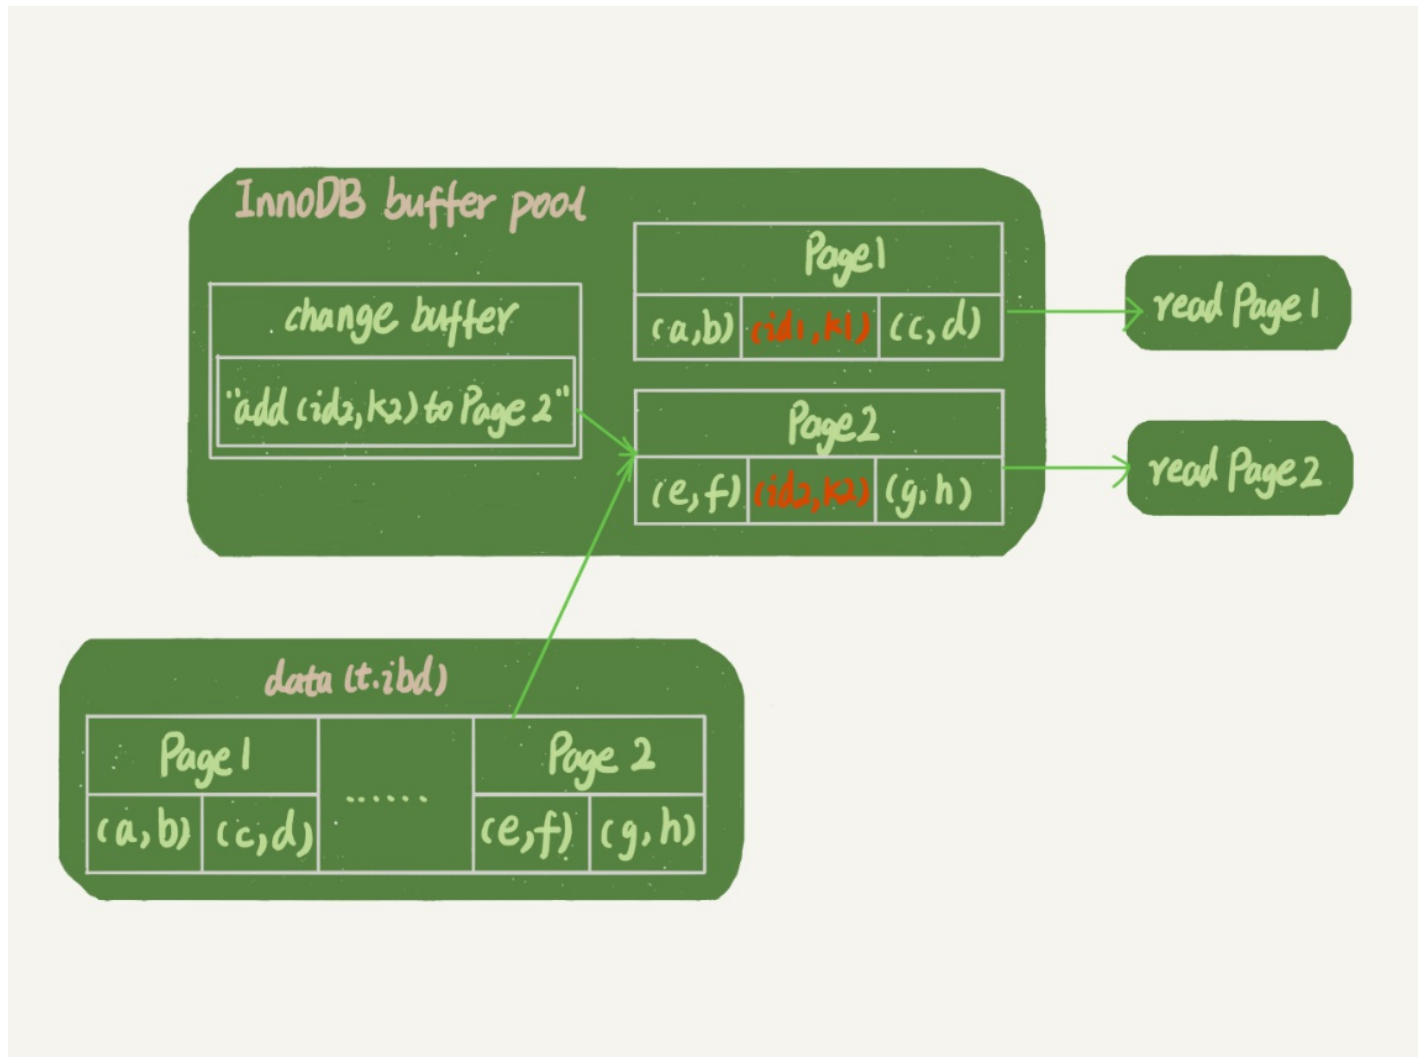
InnoDB buffer pool

change buffer

"add (id2, k2) to Page 2"

Page1

| (a,b) | (id1, k1) | (c, d) |
|---|---|---|

read Page 1

Page2

| (e, f) | (id2, k2) | (g, h) |
|---|---|---|

read Page 2

data (t.ibd)

| Page 1 | | ...... | Page 2 | |
|---|---|---|---|---|
| (a, b) | (c, d) | | (e, f) | (g, h) |